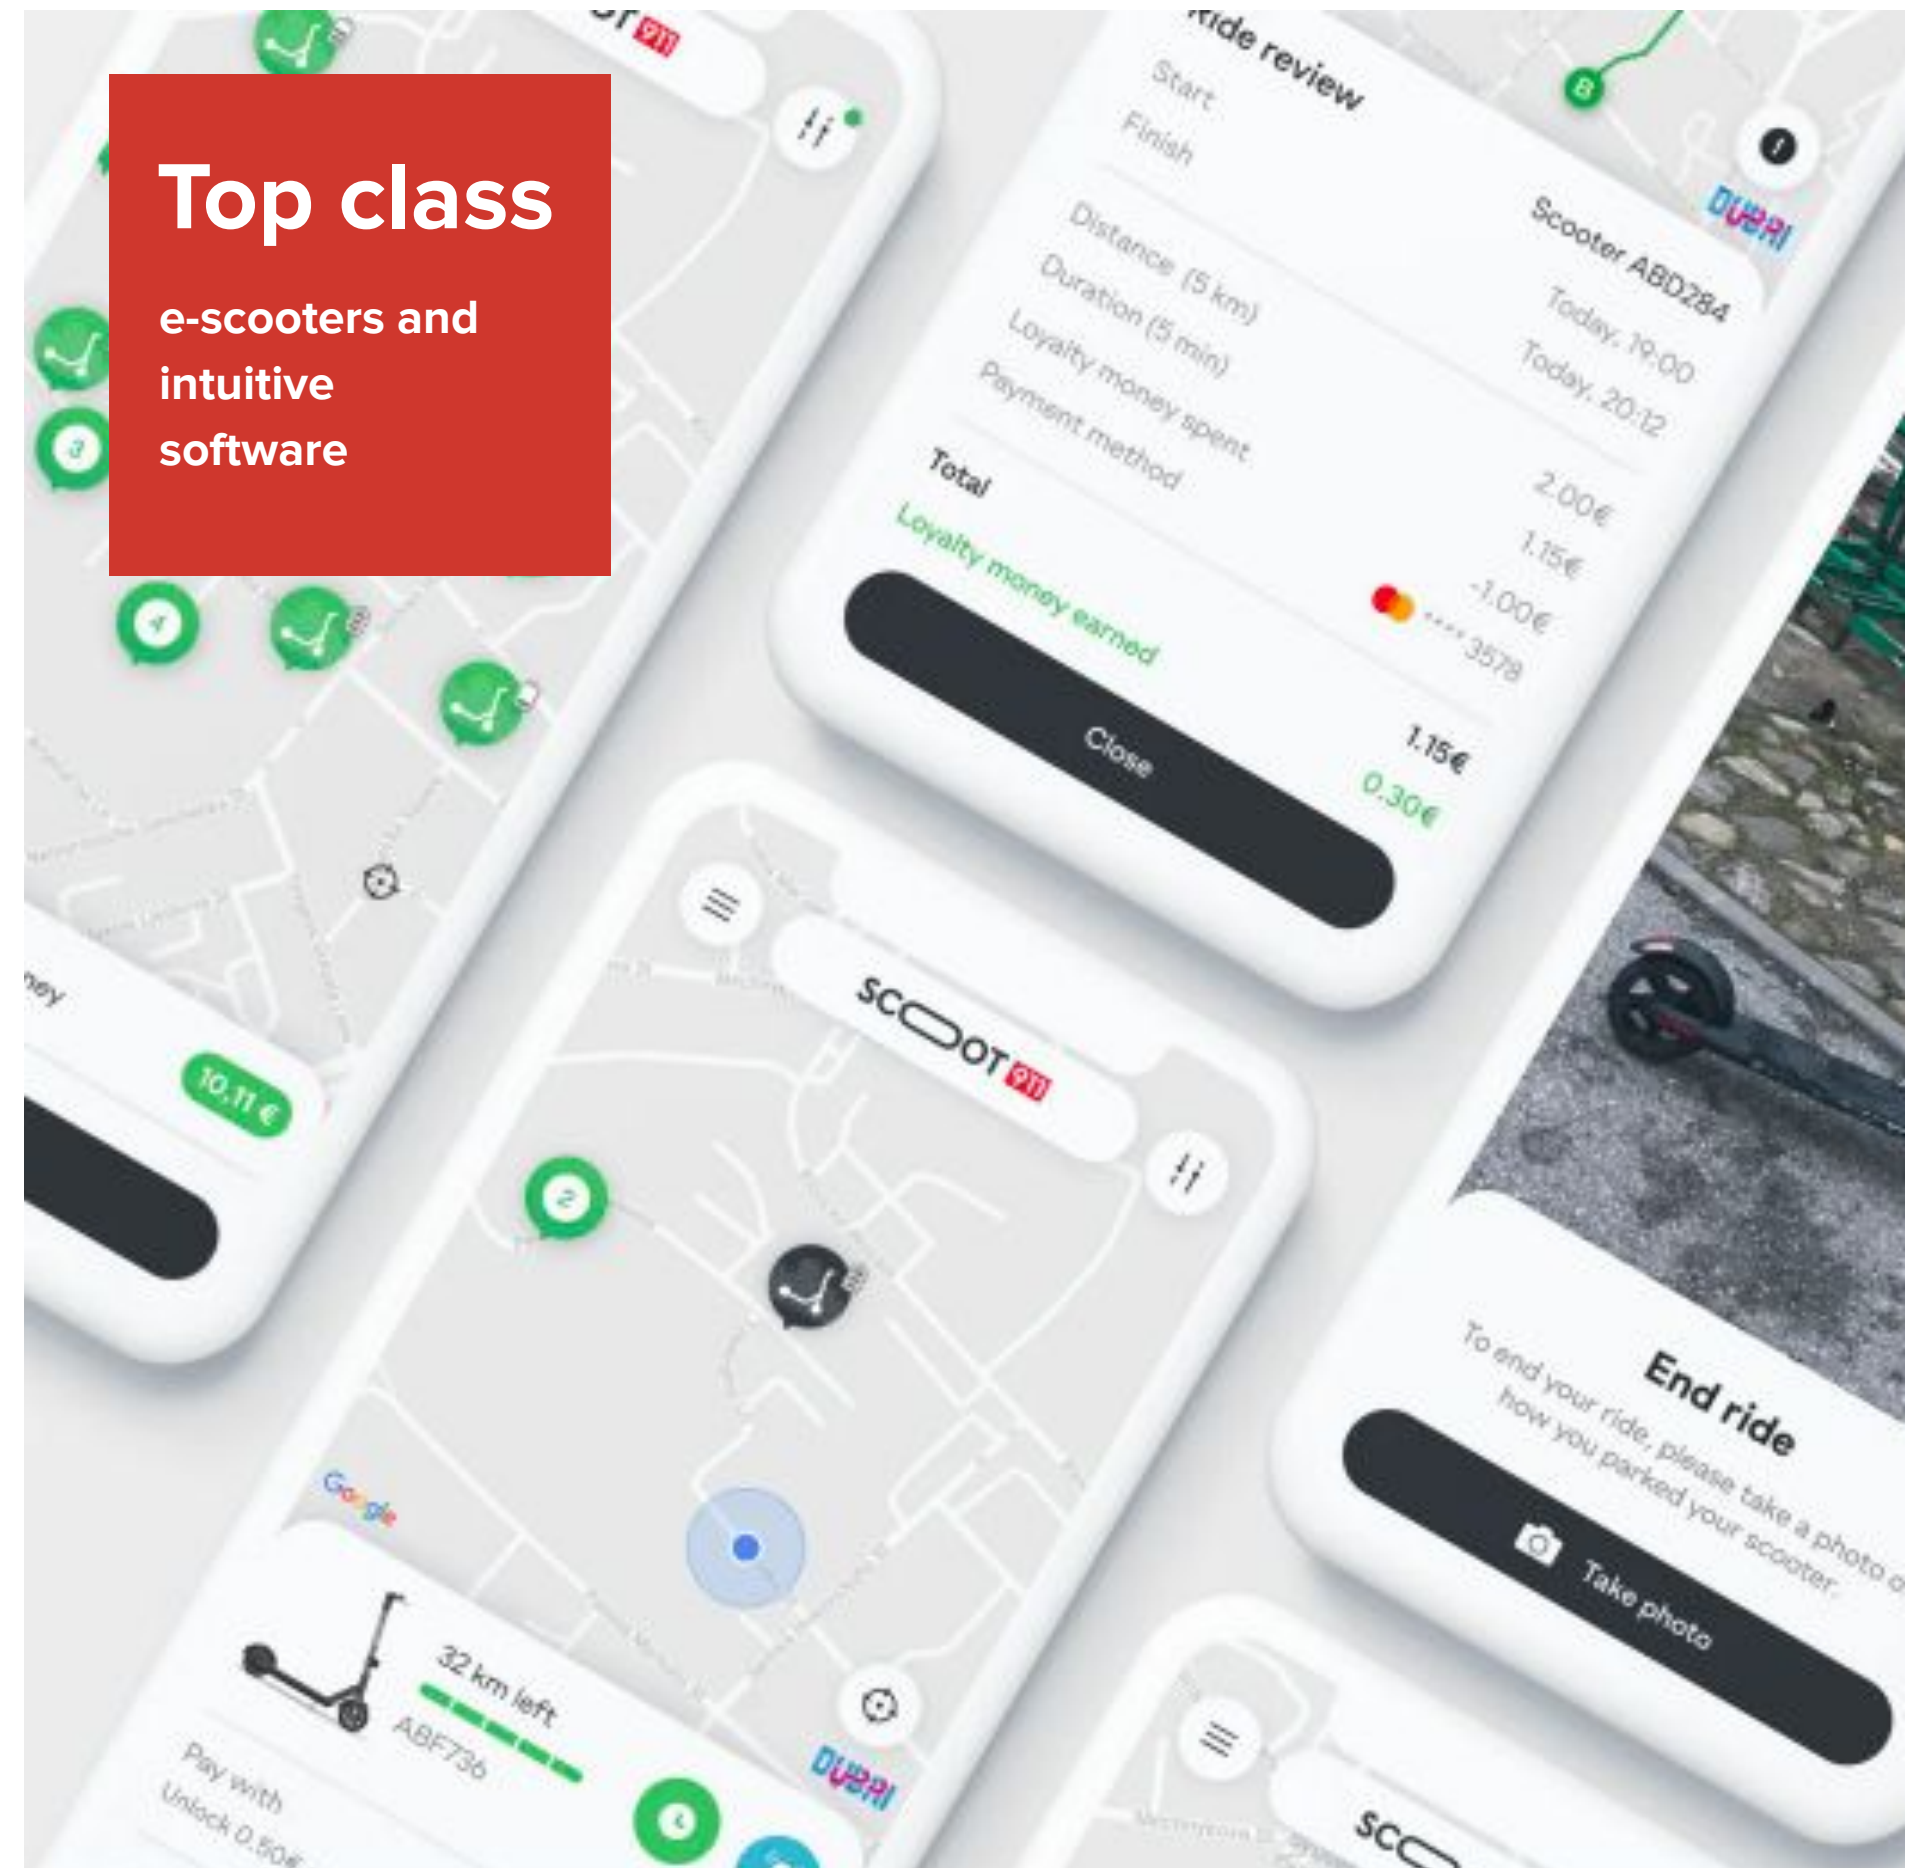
Top class

e-scooters and intuitive software

Ride review
Start
Finish
Scooter ABD284
Today, 19:00
Today, 20:12
Distance (5 km)
Duration (5 min)
Loyalty money spent
Payment method
2.00€
1.15€
-1.00€
**** 3578
Total
1.15€
Loyalty money earned
0.30€
Close

DUBAI

ney
10.11 €

SCOOT 911

Google
32 km left
ABF736
Pay with
Unlock 0.50€

DUBAI

End ride
To end your ride, please take a photo o how you parked your scooter
Take photo

SC